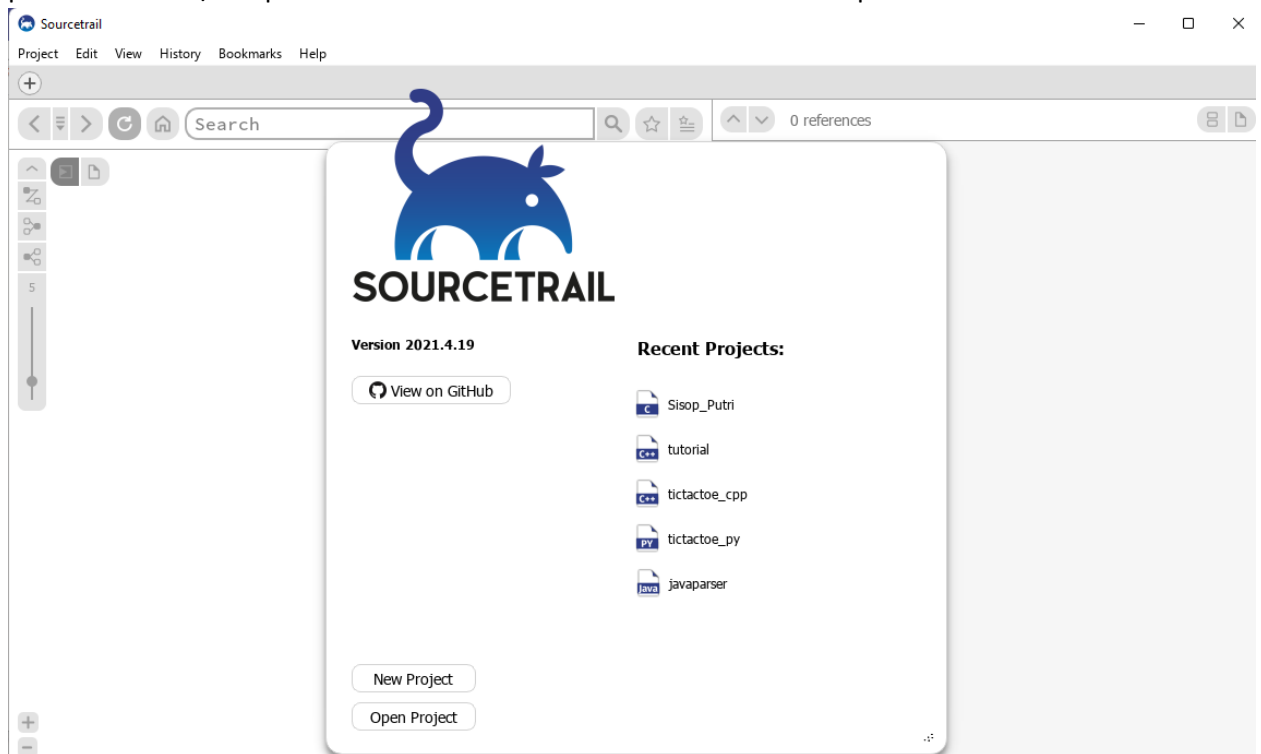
Sourcetrail

Project Edit View History Bookmarks Help

Search

0 references

5

SOURCETRAIL

Version 2021.4.19

View on GitHub

Recent Projects:

C Sisop_Putri

C++ tutorial

C++ tictactoe_cpp

PY tictactoe_py

Java javaparser

New Project

Open Project